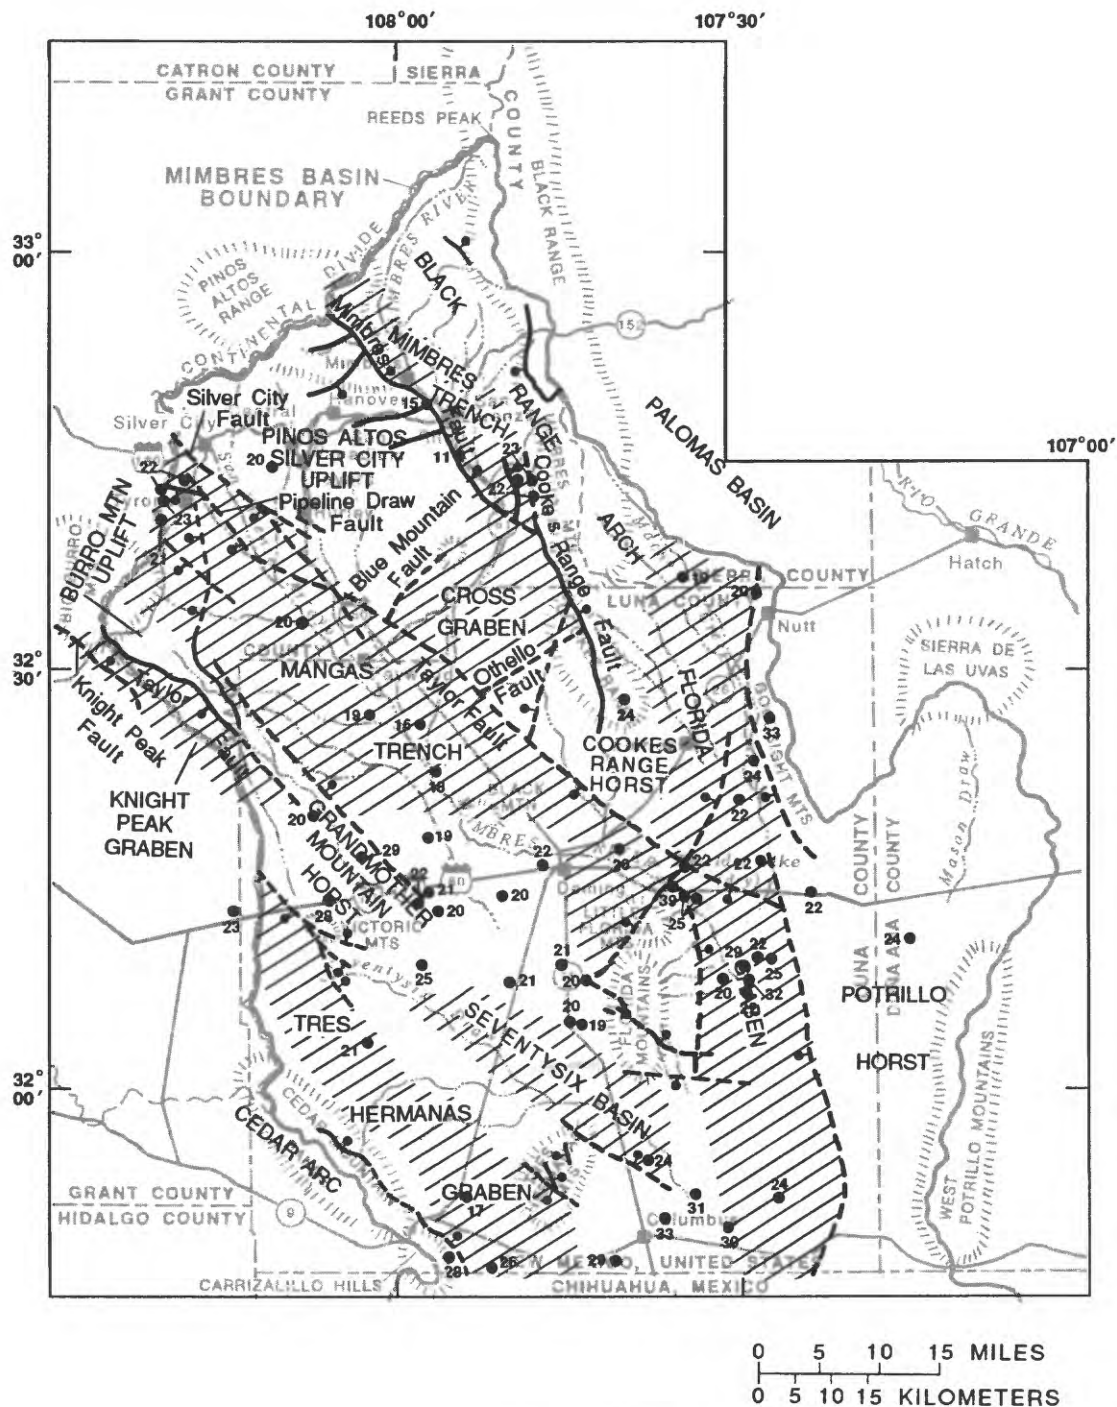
108°00'
107°30'
107°00'
33° 00'
32° 30'
32° 00'

CATRON COUNTY
GRANT COUNTY
SIERRA
SIERRA COUNTY
REEDS PEAK
MIMBRES BASIN BOUNDARY
BLACK RANGE
PINOS ALTOS RANGE
CONTINENTAL DIVIDE
MIMBRES RIVER
BLACK
MIMBRES
TRENCH
RANGE
Mimbres
Hanover
Silver City
Silver City Fault
PINOS ALTOS SILVER CITY UPLIFT
Pipeline Draw Fault
BURRO MTN UPLIFT
Blue Mountain Fault
Cooke's Range Fault
ARCH
PALOMAS BASIN
RIO GRANDE
Hatch
SIERRA COUNTY
LUNA COUNTY
Nutt
SIERRA DE LAS UVAS
CROSS GRABEN
MANGAS
Taylor Fault
Othello Fault
TRENCH
COOKES RANGE HORST
FLORIDA
GOODSIGHT MTS
Taylor Fault
Knight Peak Fault
KNIGHT PEAK GRABEN
GRANDMOTHER MOUNTAIN HORST
VICTORIO MTS
Deming
LITTLE FLORIDA MTS
FLORIDA MOUNTAINS
GRABEN
Mason Draw
LUNA COUNTY
DONA ANA COUNTY
POTRILLO HORST
WEST POTRILLO MOUNTAINS
TRES HERMANAS
SEVENTYSIX BASIN
CEDAR ARC
GRABEN
GRANT COUNTY
HIDALGO COUNTY
CARRIZALILLO HILLS
Columbus
NEW MEXICO, UNITED STATES
CHIHUAHUA, MEXICO

22 23 21 20 15 11 23 22 20 19 16 18 20 19 29 22 21 20 20 23 28 25 21 20 19 21 22 20 24 33 24 22 22 22 22 39 25 22 29 22 25 20 32 24 24 31 33 30 24 17 28 26 29

0 5 10 15 MILES
0 5 10 15 KILOMETERS